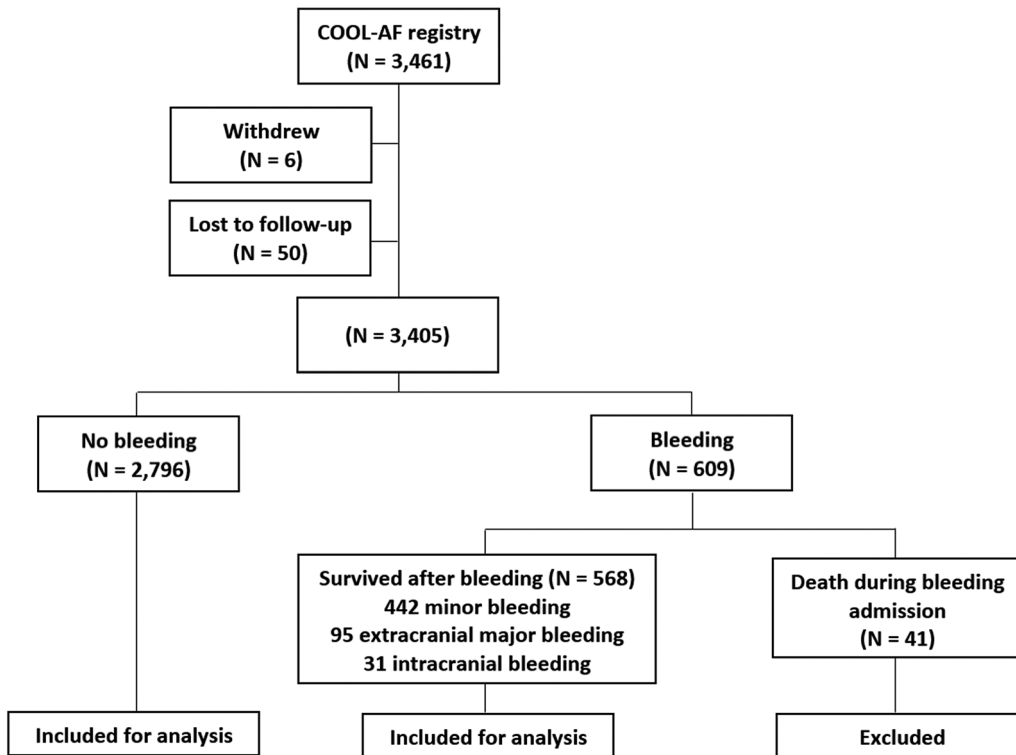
COOL-AF registry
(N = 3,461)

Withdrew
(N = 6)

Lost to follow-up
(N = 50)

(N = 3,405)

No bleeding
(N = 2,796)

Bleeding
(N = 609)

Survived after bleeding (N = 568)
442 minor bleeding
95 extracranial major bleeding
31 intracranial bleeding

Death during bleeding admission
(N = 41)

Included for analysis

Included for analysis

Excluded